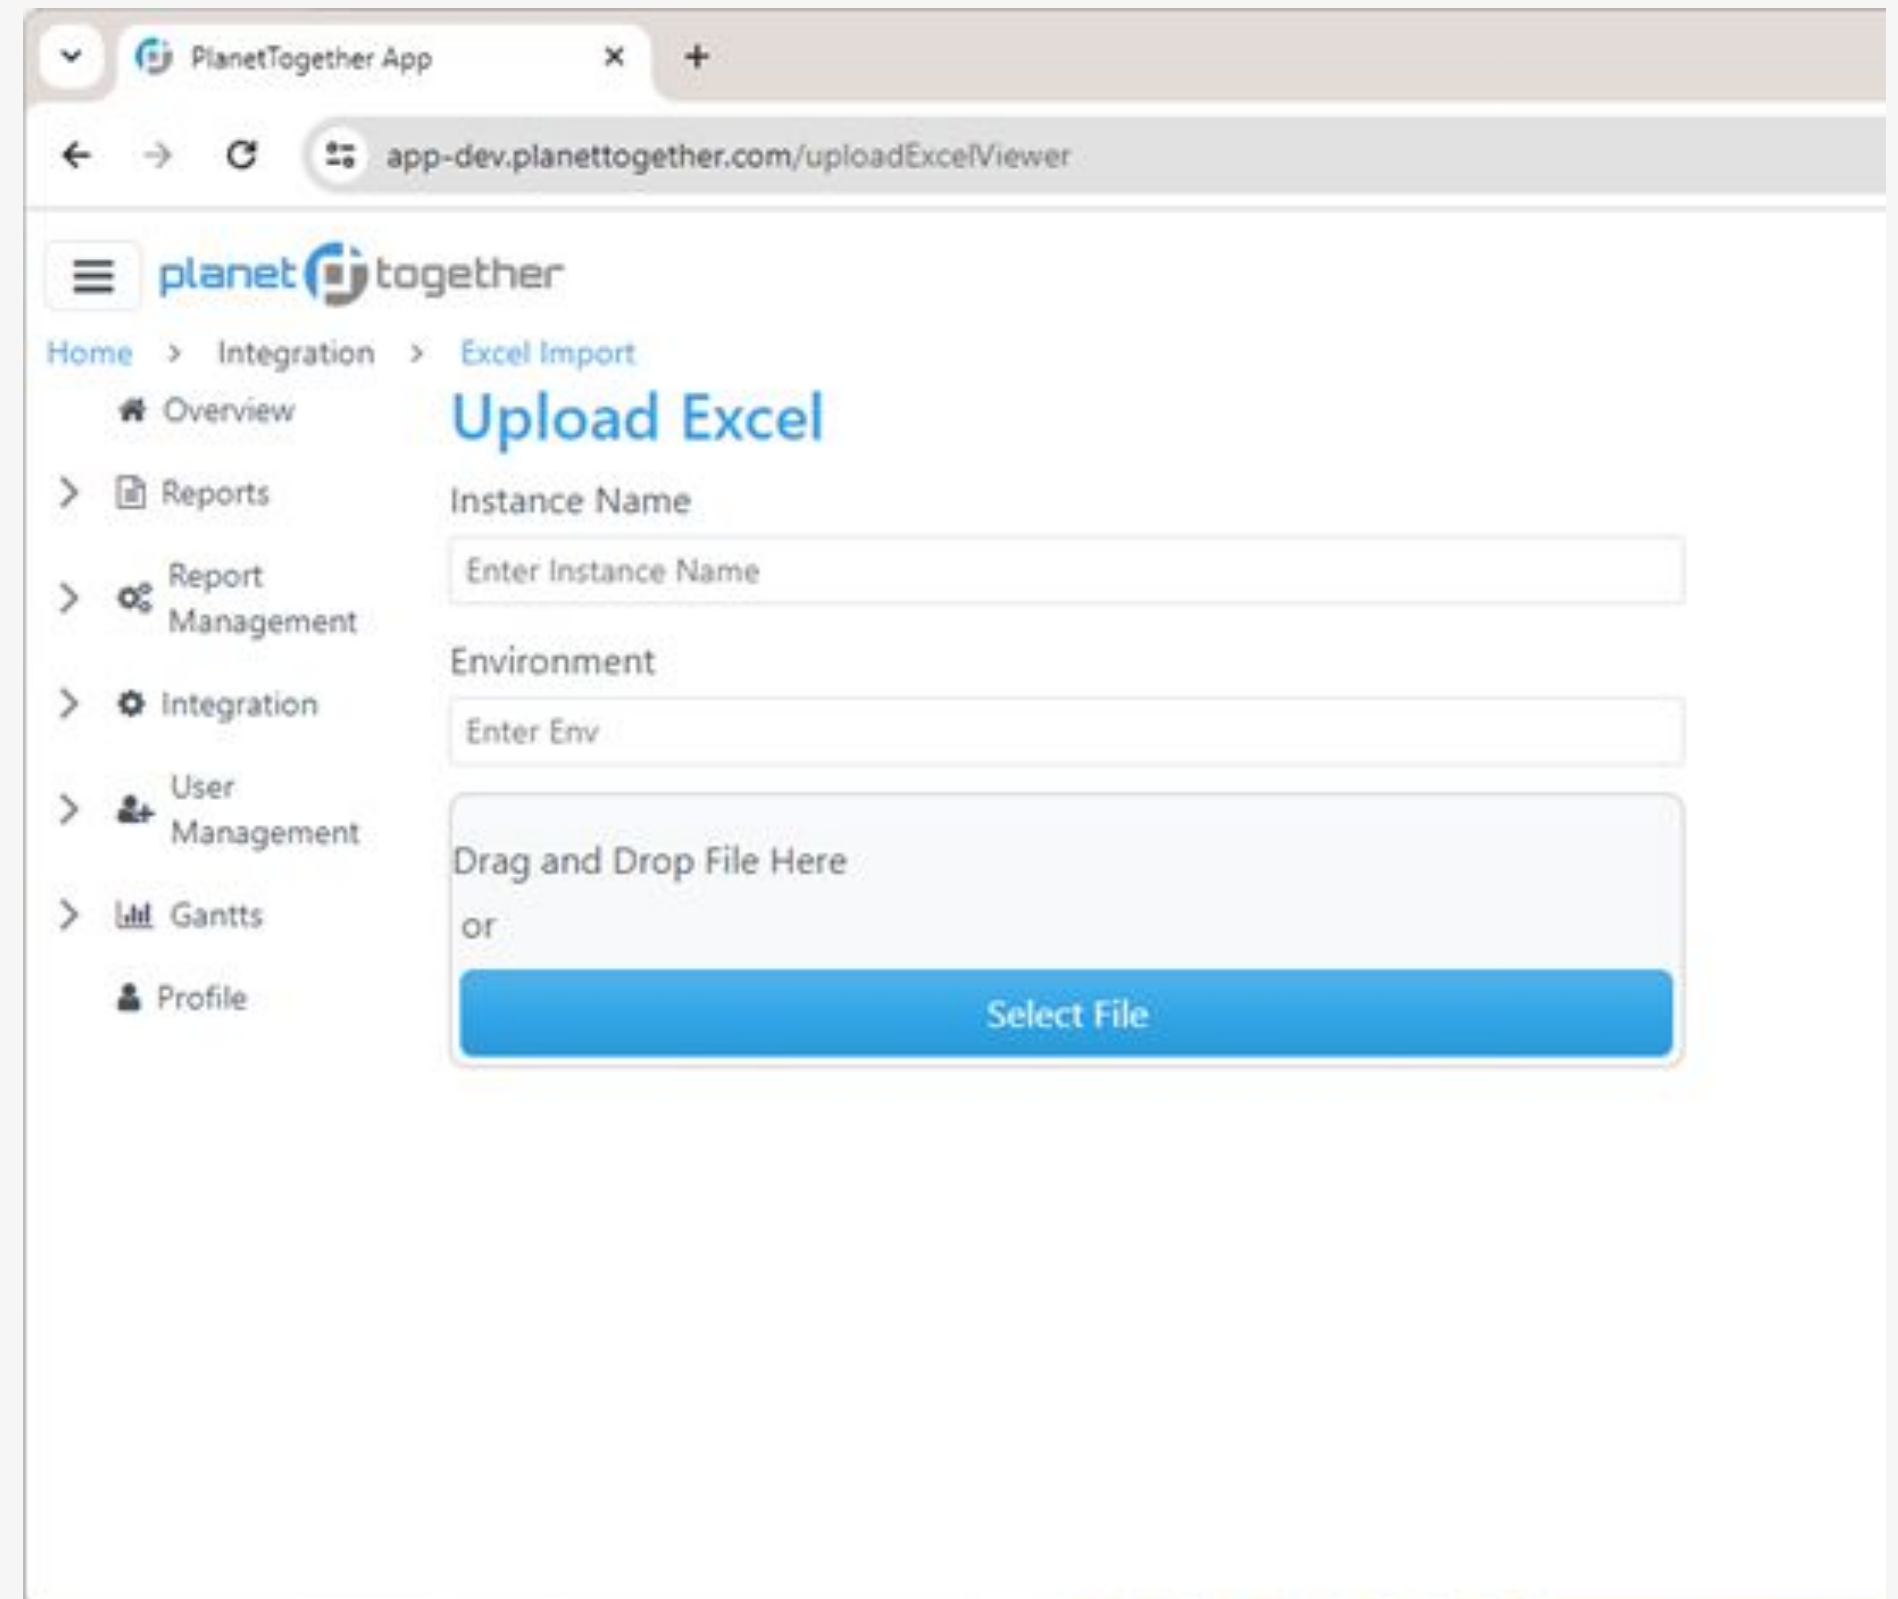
PlanetTogether App

app-dev.planettogether.com/uploadExcelViewer

planet together

Home > Integration > Excel Import

Overview

Reports

Report Management

Integration

User Management

Gantts

Profile

Upload Excel

Instance Name

Enter Instance Name

Environment

Enter Env

Drag and Drop File Here

or

Select File